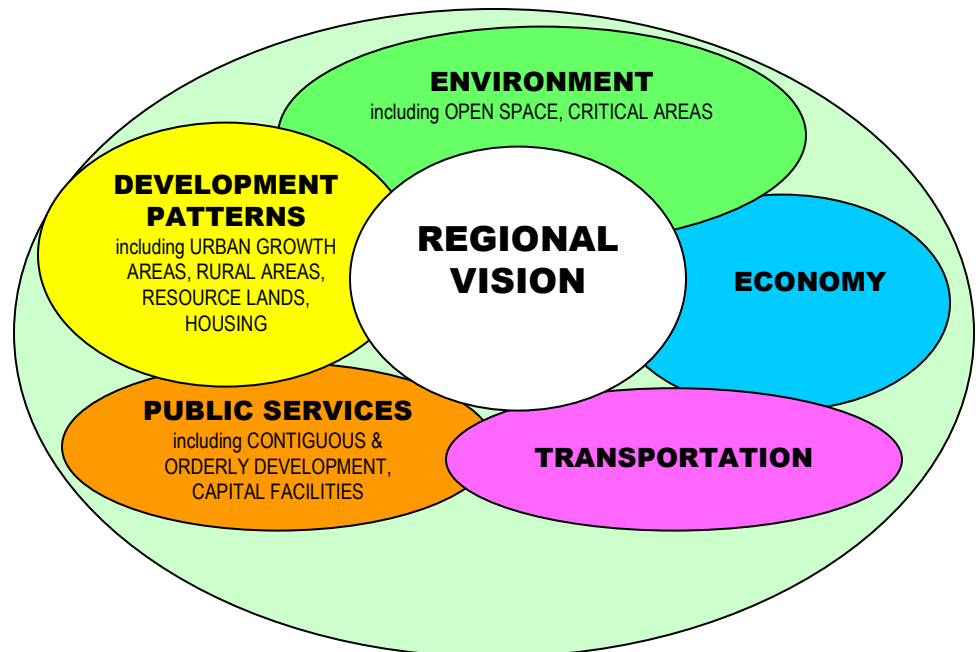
ENVIRONMENT
including OPEN SPACE, CRITICAL AREAS

DEVELOPMENT PATTERNS
including URBAN GROWTH AREAS, RURAL AREAS, RESOURCE LANDS, HOUSING

REGIONAL VISION

ECONOMY

PUBLIC SERVICES
including CONTIGUOUS & ORDERLY DEVELOPMENT, CAPITAL FACILITIES

TRANSPORTATION